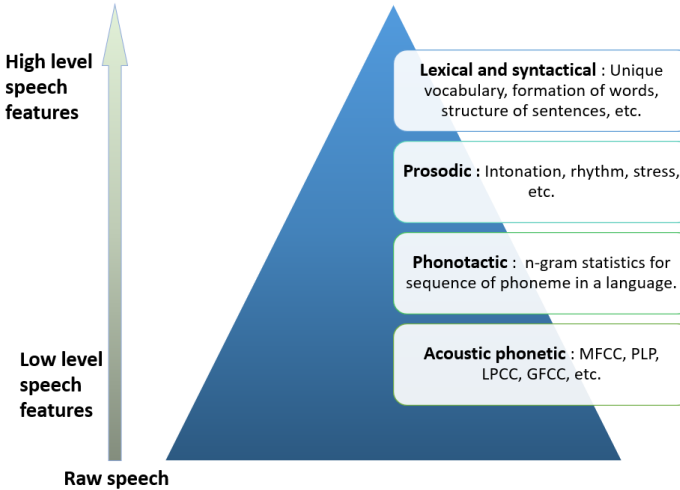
High level speech features

Lexical and syntactical : Unique vocabulary, formation of words, structure of sentences, etc.

Prosodic : Intonation, rhythm, stress, etc.

Phonotactic : n-gram statistics for sequence of phoneme in a language.

Acoustic phonetic : MFCC, PLP, LPCC, GFCC, etc.

Low level speech features

Raw speech